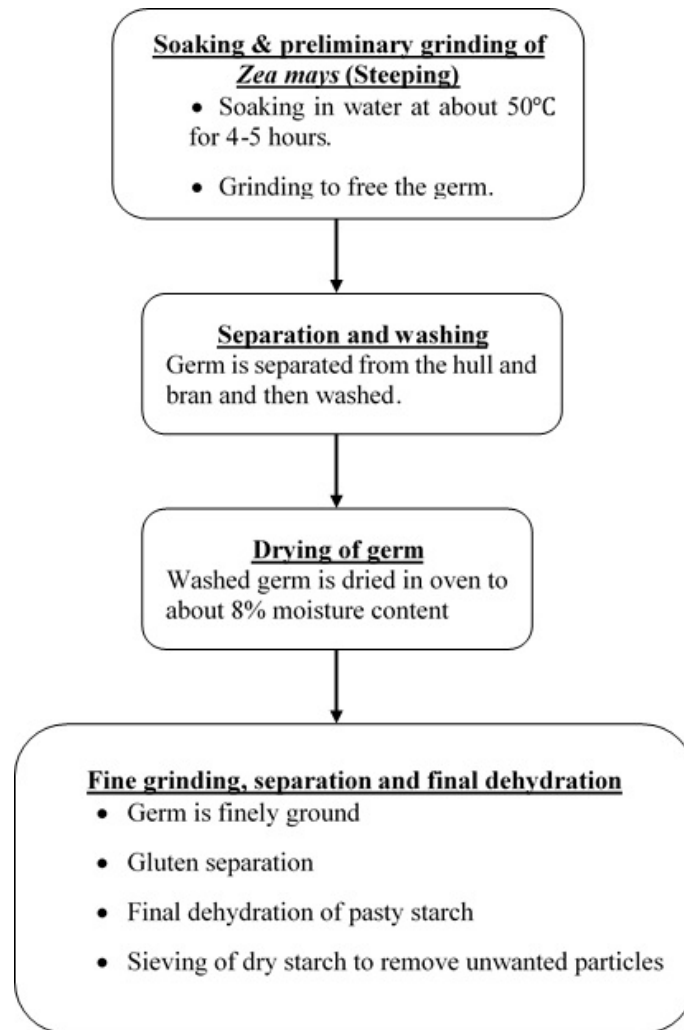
Soaking & preliminary grinding of Zea mays (Steeping)

• Soaking in water at about 50°C for 4-5 hours.

• Grinding to free the germ.

Separation and washing

Germ is separated from the hull and bran and then washed.

Drying of germ

Washed germ is dried in oven to about 8% moisture content

Fine grinding, separation and final dehydration

• Germ is finely ground

• Gluten separation

• Final dehydration of pasty starch

• Sieving of dry starch to remove unwanted particles